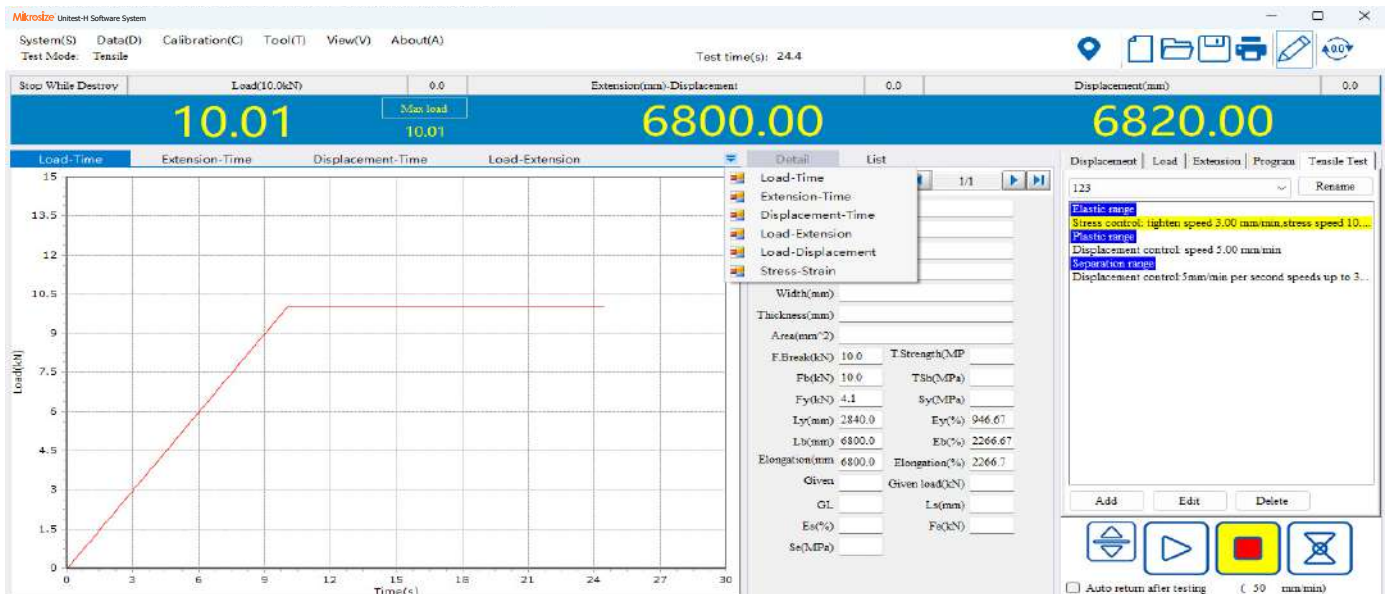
Mikrosize Unitest-H Software System

System(S) Data(D) Calibration(C) Tool(T) View(V) About(A)
Test Mode: Tensile

Test time(s): 24.4

| Stop While Destroy | Load(10.0kN) | 0.0 | Extension(mm)-Displacement | 0.0 | Displacement(mm) | 0.0 |
|---|---|---|---|---|---|---|

10.01
Max load
10.01
6800.00
6820.00

Load-Time Extension-Time Displacement-Time Load-Extension

Detail List

Load-Time
Extension-Time
Displacement-Time
Load-Extension
Load-Displacement
Stress-Strain

1/1

Load(kN)
15
13.5
12
10.5
9
7.5
6
4.5
3
1.5
0
0 3 6 9 12 15 18 21 24 27 30
Time(s)

Width(mm)
Thickness(mm)
Area(mm^2)
F.Break(kN) 10.0 T.Strength(MP
Fb(kN) 10.0 TSb(MPa)
Fy(kN) 4.1 Sy(MPa)
Ly(mm) 2840.0 Ey(%) 946.67
Lb(mm) 6800.0 Eb(%) 2266.67
Elongation(mm 6800.0 Elongation(%) 2266.7
Given Given load(kN)
GL Ls(mm)
Es(%) Fs(kN)
Se(MPa)

Displacement Load Extension Program Tensile Test

123
Rename

Elastic range
Stress control: tighten speed 3.00 mm/min,stress speed 10...
Plastic range
Displacement control: speed 5.00 mm/min
Separation range
Displacement control:5mm/min per second speeds up to 3...

Add Edit Delete

Auto return after testing ( 50 mm/min)